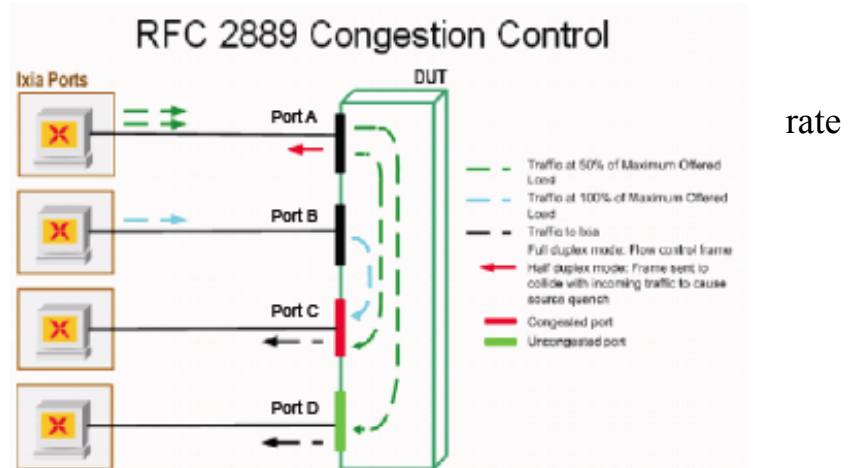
RFC 2889 Congestion Control

Ixia Ports

DUT

Port A

Port B

Port C

Port D

Traffic at 50% of Maximum Offered Load

Traffic at 100% of Maximum Offered Load

Traffic to Ixia

Full duplex mode: Flow control frame

Half duplex mode: Frame sent to collide with incoming traffic to cause source quench

Congested port

Uncongested port

rate